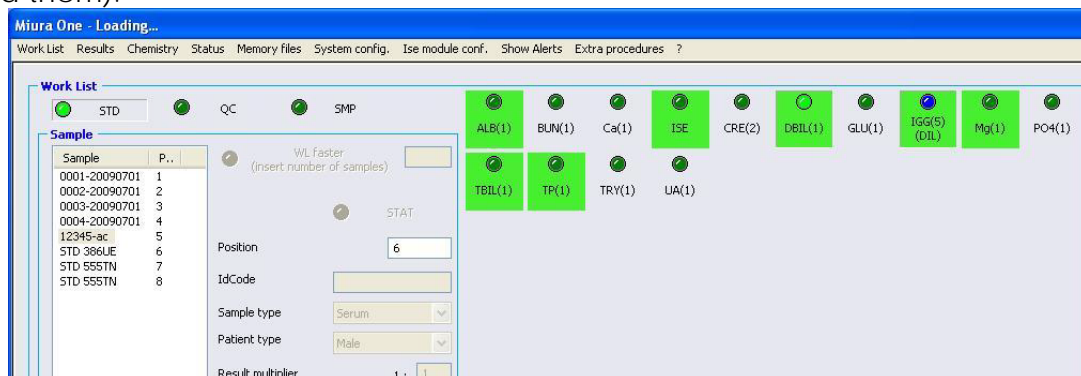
d them).

Miura One - Loading...

Work List Results Chemistry Status Memory files System config. Ise module conf. Show Alerts Extra procedures ?

Work List

STD QC SMP

Sample

| Sample | P.. |
|---|---|
| 0001-20090701 | 1 |
| 0002-20090701 | 2 |
| 0003-20090701 | 3 |
| 0004-20090701 | 4 |
| 12345-ac | 5 |
| STD 386UE | 6 |
| STD 555TN | 7 |
| STD 555TN | 8 |

WL faster (insert number of samples)

STAT

Position 6

IdCode

Sample type Serum

Patient type Male

Result multiplier 1 : 1

ALB(1) BUN(1) Ca(1) ISE CRE(2) DBIL(1) GLU(1) IGG(5) (DIL) Mg(1) PO4(1)

TBIL(1) TP(1) TRY(1) UA(1)